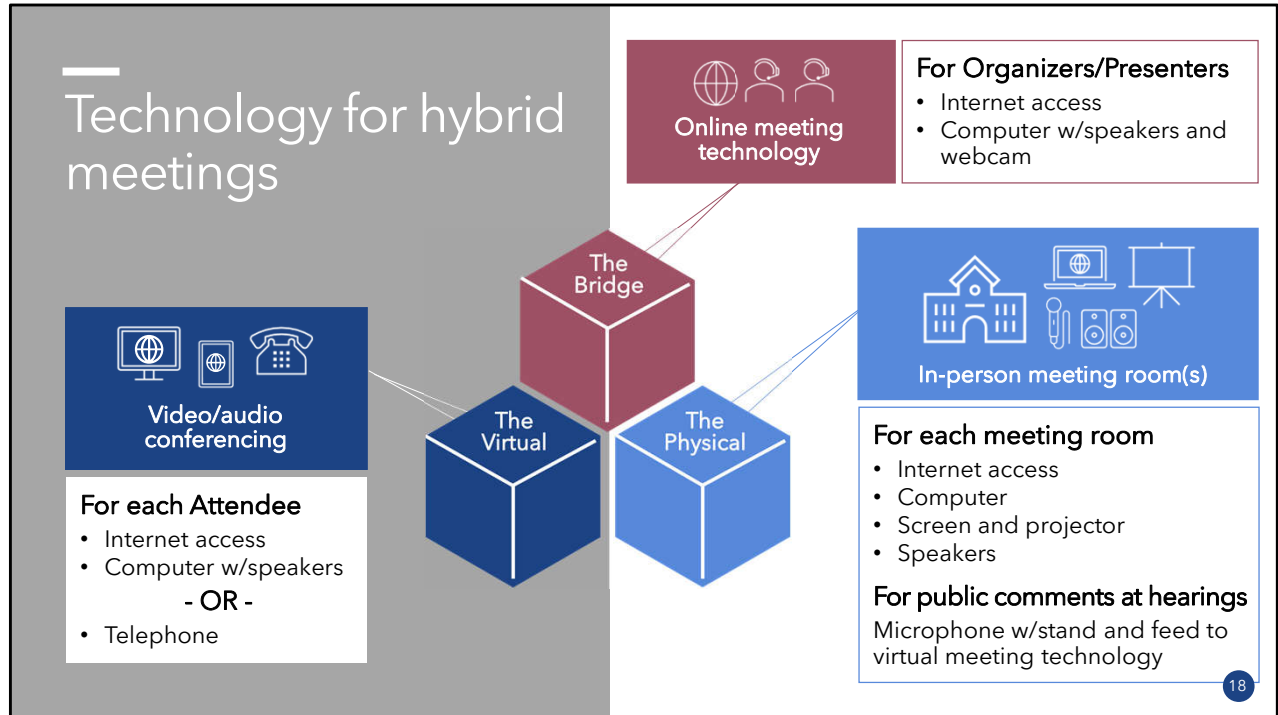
Technology for hybrid meetings

Online meeting technology

For Organizers/Presenters
• Internet access
• Computer w/speakers and webcam

The Bridge

The Virtual

The Physical

Video/audio conferencing

For each Attendee
• Internet access
• Computer w/speakers
- OR -
• Telephone

In-person meeting room(s)

For each meeting room
• Internet access
• Computer
• Screen and projector
• Speakers

For public comments at hearings
Microphone w/stand and feed to virtual meeting technology

18